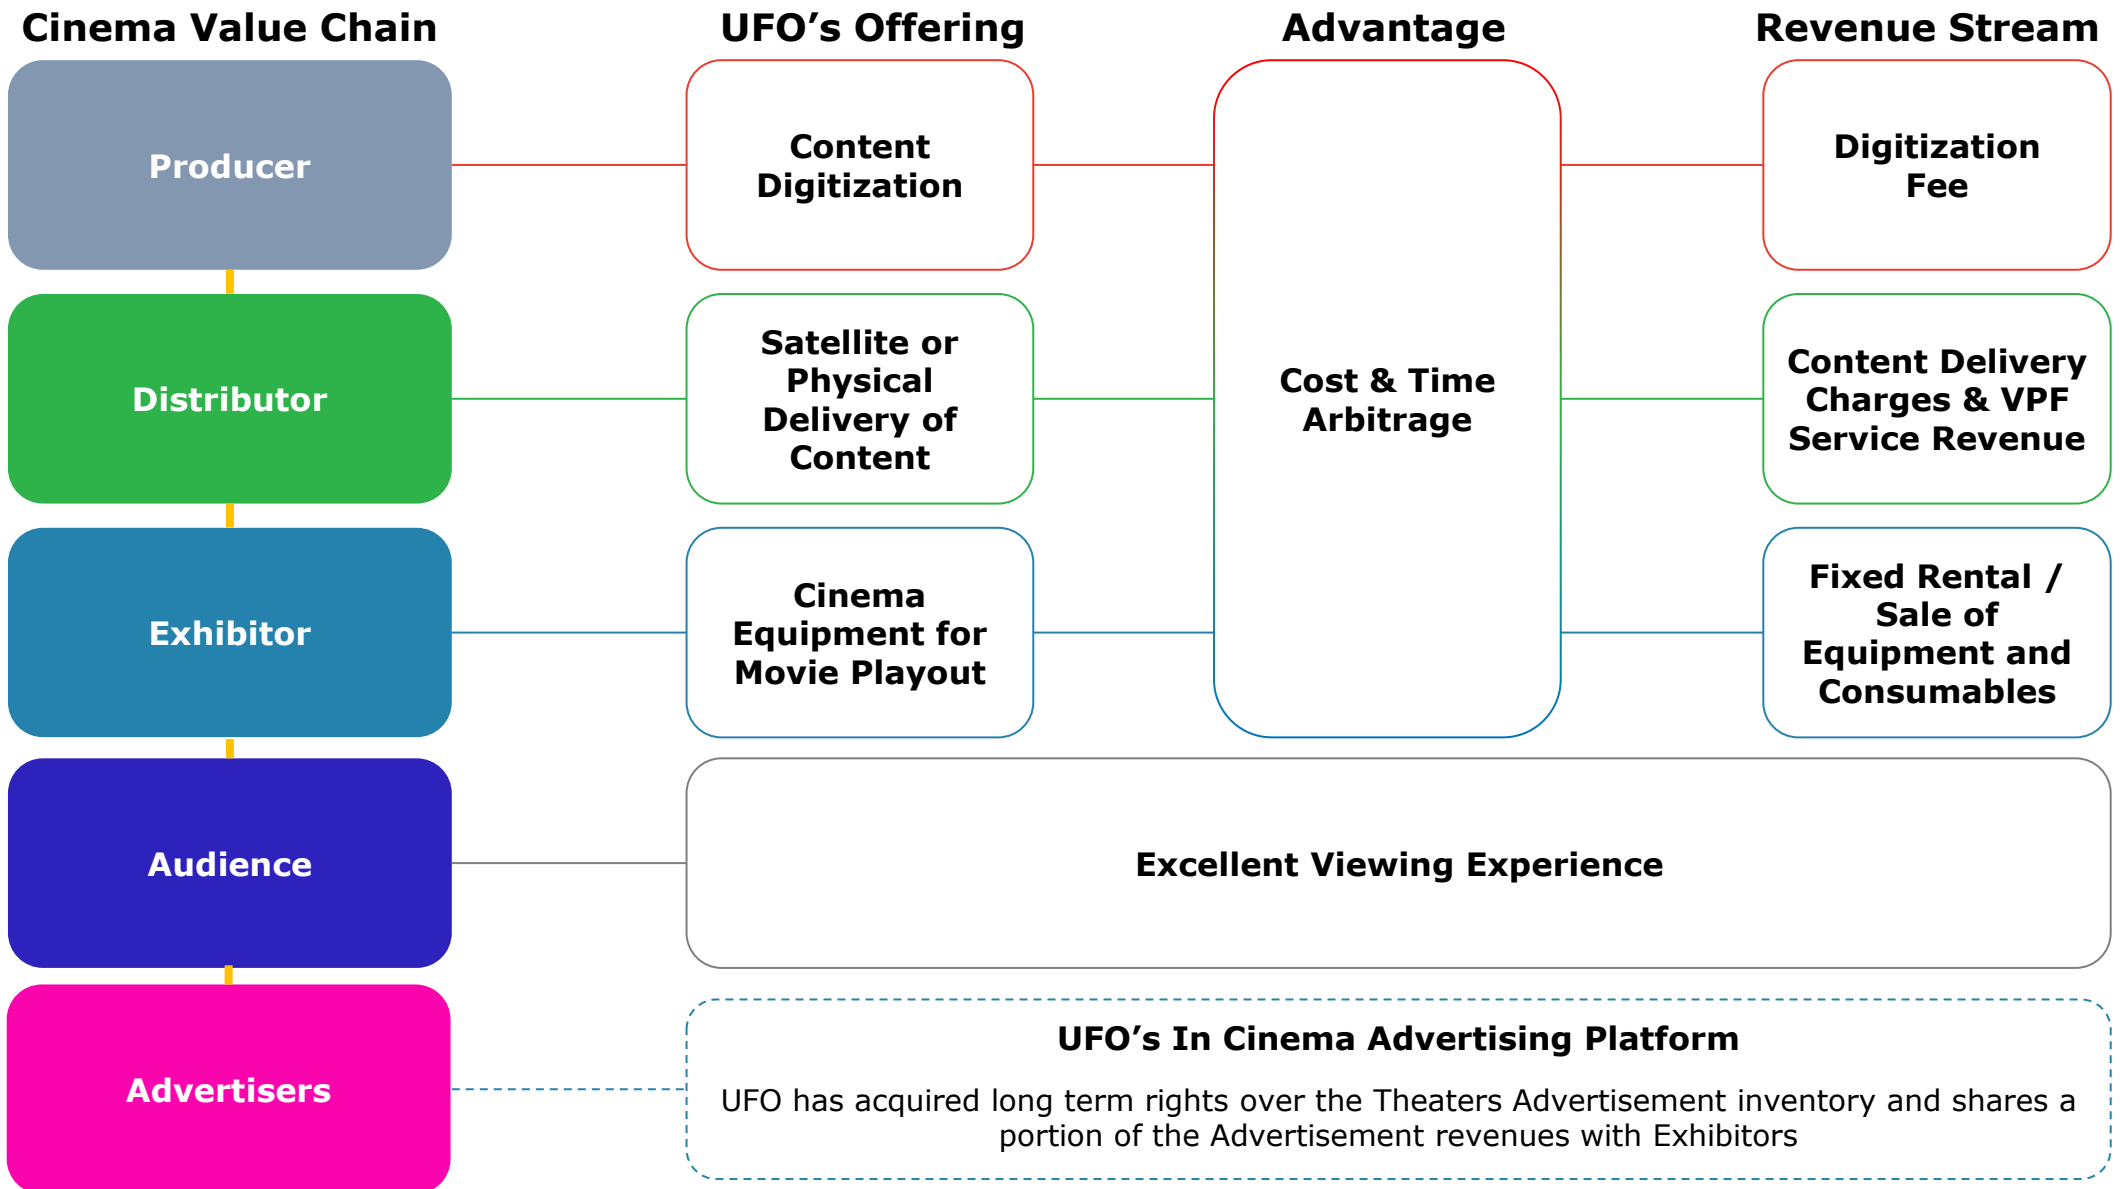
Cinema Value Chain

UFO’s Offering

Advantage

Revenue Stream

Producer

Content Digitization

Cost & Time Arbitrage

Digitization Fee

Distributor

Satellite or Physical Delivery of Content

Content Delivery Charges & VPF Service Revenue

Exhibitor

Cinema Equipment for Movie Playout

Fixed Rental / Sale of Equipment and Consumables

Audience

Excellent Viewing Experience

Advertisers

UFO’s In Cinema Advertising Platform

UFO has acquired long term rights over the Theaters Advertisement inventory and shares a portion of the Advertisement revenues with Exhibitors